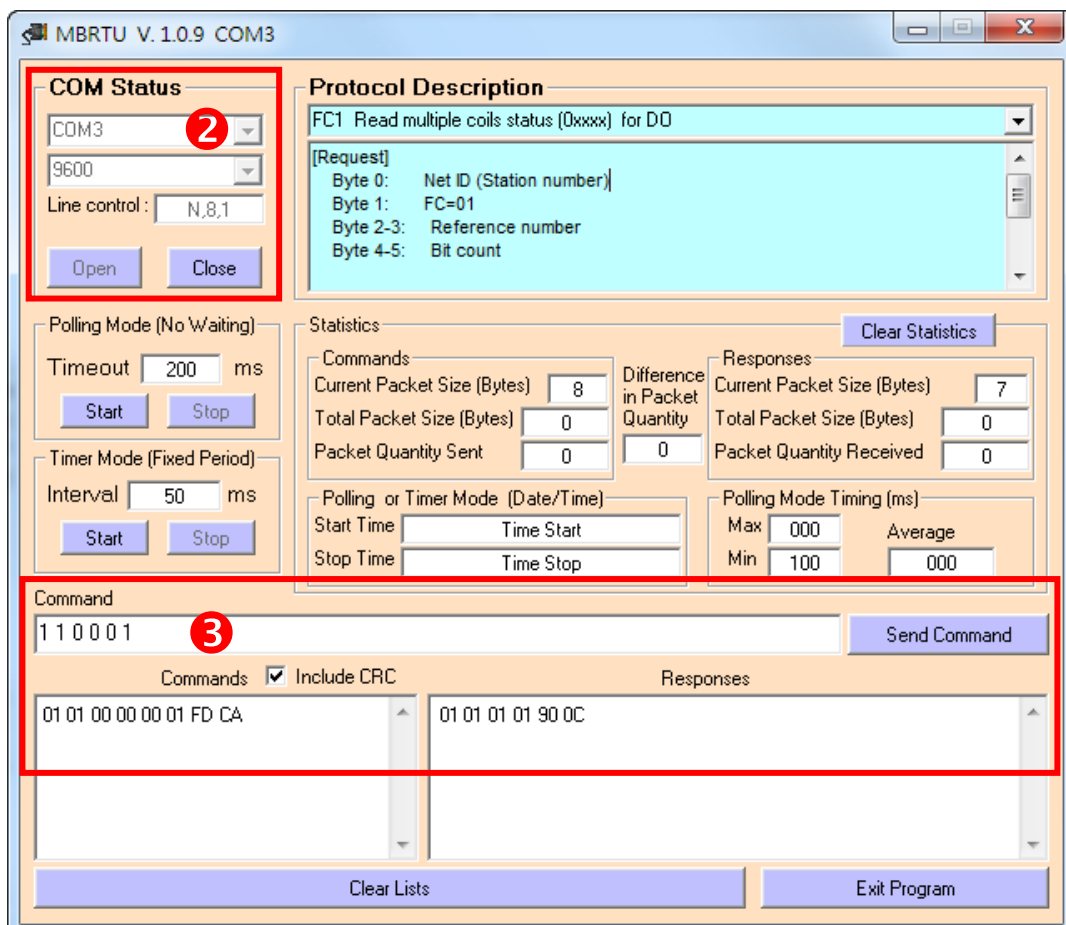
MBRTU V. 1.0.9 COM3

COM Status
COM3
2
9600
Line control : N,8,1
Open Close

Protocol Description
FC1 Read multiple coils status (0xxxx) for DO
[Request]
Byte 0: Net ID (Station number)
Byte 1: FC=01
Byte 2-3: Reference number
Byte 4-5: Bit count

Polling Mode (No Waiting)
Timeout 200 ms
Start Stop

Timer Mode (Fixed Period)
Interval 50 ms
Start Stop

Statistics
Clear Statistics
Commands
Current Packet Size (Bytes) 8
Total Packet Size (Bytes) 0
Packet Quantity Sent 0
Difference in Packet Quantity
0
Responses
Current Packet Size (Bytes) 7
Total Packet Size (Bytes) 0
Packet Quantity Received 0

Polling or Timer Mode (Date/Time)
Start Time Time Start
Stop Time Time Stop

Polling Mode Timing (ms)
Max 000
Min 100
Average 000

Command
1 1 0 0 0 1
3
Send Command
Commands ☑ Include CRC
Responses
01 01 00 00 00 01 FD CA
01 01 01 01 90 0C

Clear Lists
Exit Program